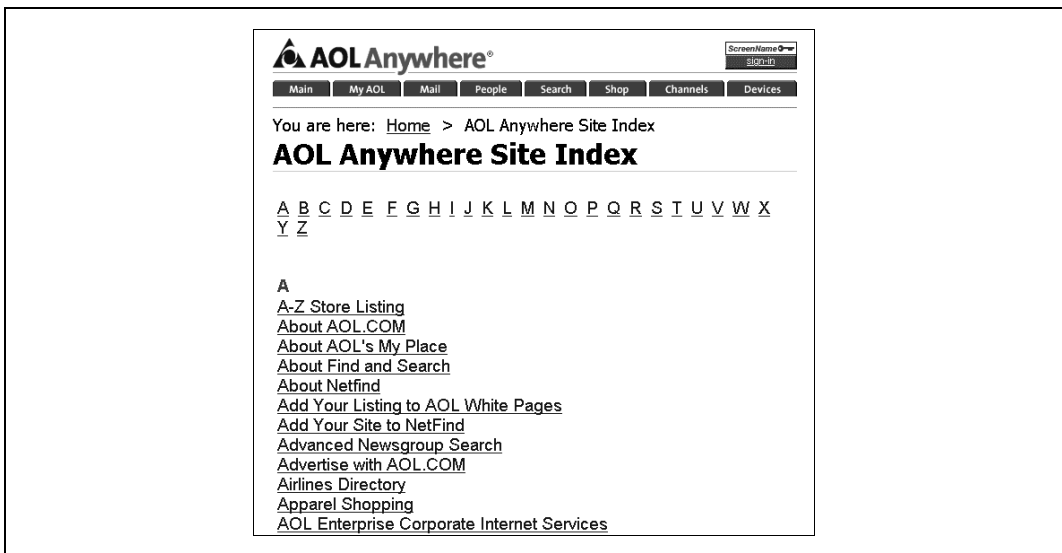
AOL Anywhere®

ScreenName
sign-in

Main | My AOL | Mail | People | Search | Shop | Channels | Devices

You are here: Home > AOL Anywhere Site Index

AOL Anywhere Site Index

A B C D E F G H I J K L M N O P Q R S T U V W X Y Z

A
A-Z Store Listing
About AOL.COM
About AOL's My Place
About Find and Search
About Netfind
Add Your Listing to AOL White Pages
Add Your Site to NetFind
Advanced Newsgroup Search
Advertise with AOL.COM
Airlines Directory
Apparel Shopping
AOL Enterprise Corporate Internet Services